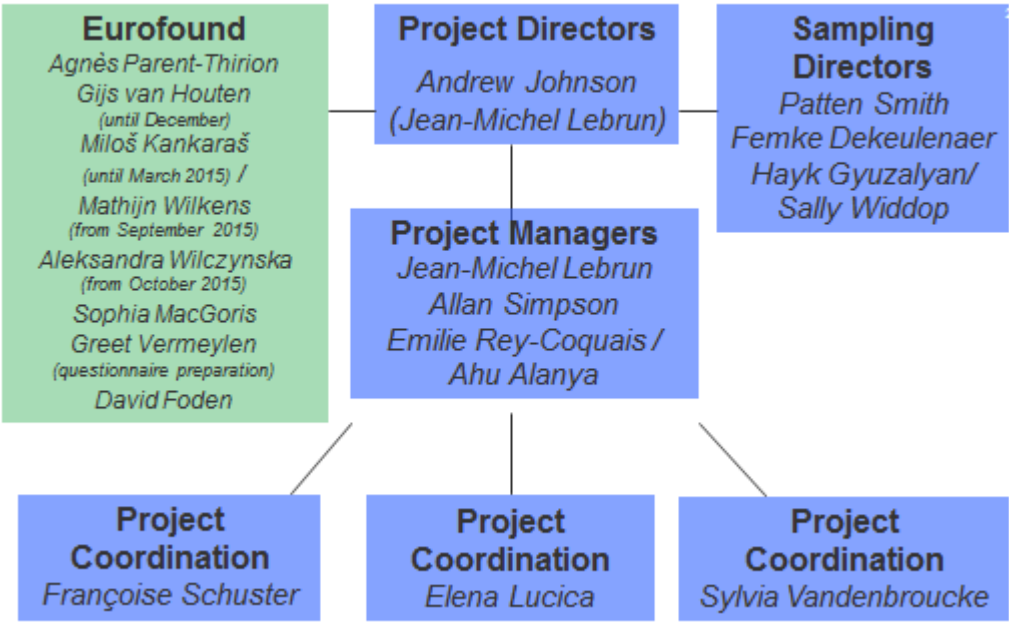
Eurofound
Agnès Parent-Thirion
Gijs van Houten
(until December)
Miloš Kankaraš
(until March 2015) /
Mathijn Wilkens
(from September 2015)
Aleksandra Wilczynska
(from October 2015)
Sophia MacGoris
Greet Vermeylen
(questionnaire preparation)
David Foden

Project Directors
Andrew Johnson
(Jean-Michel Lebrun)

Sampling Directors
Patten Smith
Femke Dekeulenaer
Hayk Gyuzalyan/
Sally Widdop

Project Managers
Jean-Michel Lebrun
Allan Simpson
Emilie Rey-Coquais /
Ahu Alanya

Project Coordination
Françoise Schuster

Project Coordination
Elena Lucica

Project Coordination
Sylvia Vandenbroucke